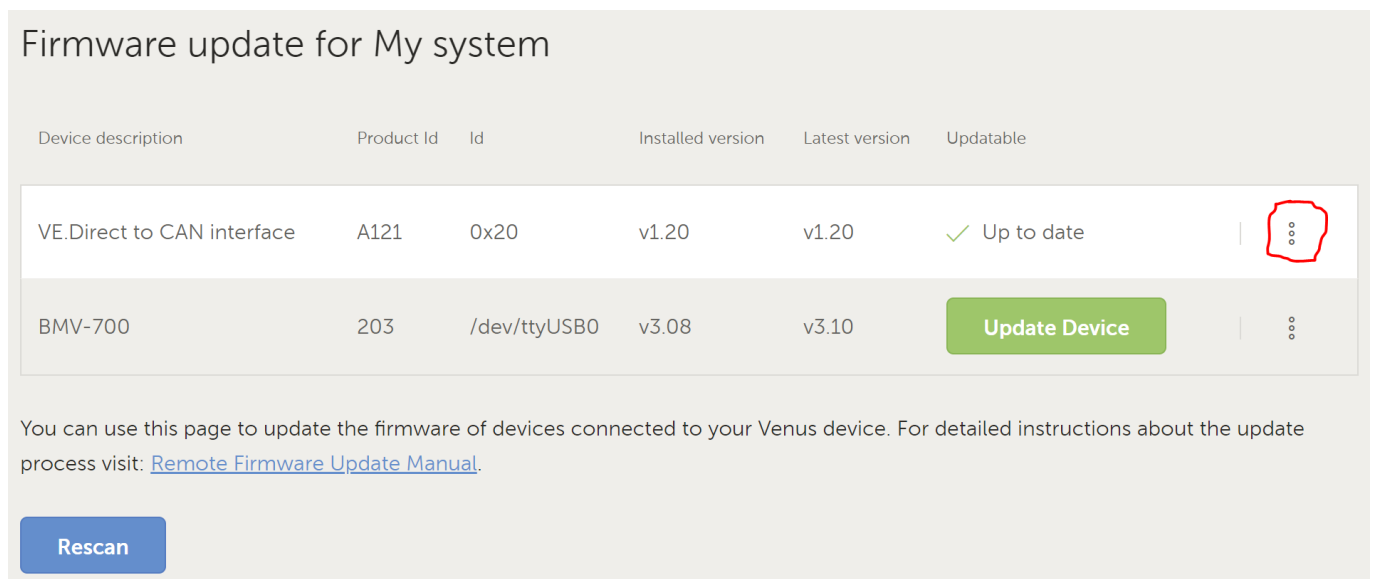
Firmware update for My system

| Device description | Product Id | Id | Installed version | Latest version | Updatable |
|---|---|---|---|---|---|
| VE.Direct to CAN interface | A121 | 0x20 | v1.20 | v1.20 | Up to date |
| BMV-700 | 203 | /dev/ttyUSB0 | v3.08 | v3.10 | Update Device |

You can use this page to update the firmware of devices connected to your Venus device. For detailed instructions about the update process visit: Remote Firmware Update Manual.

Rescan